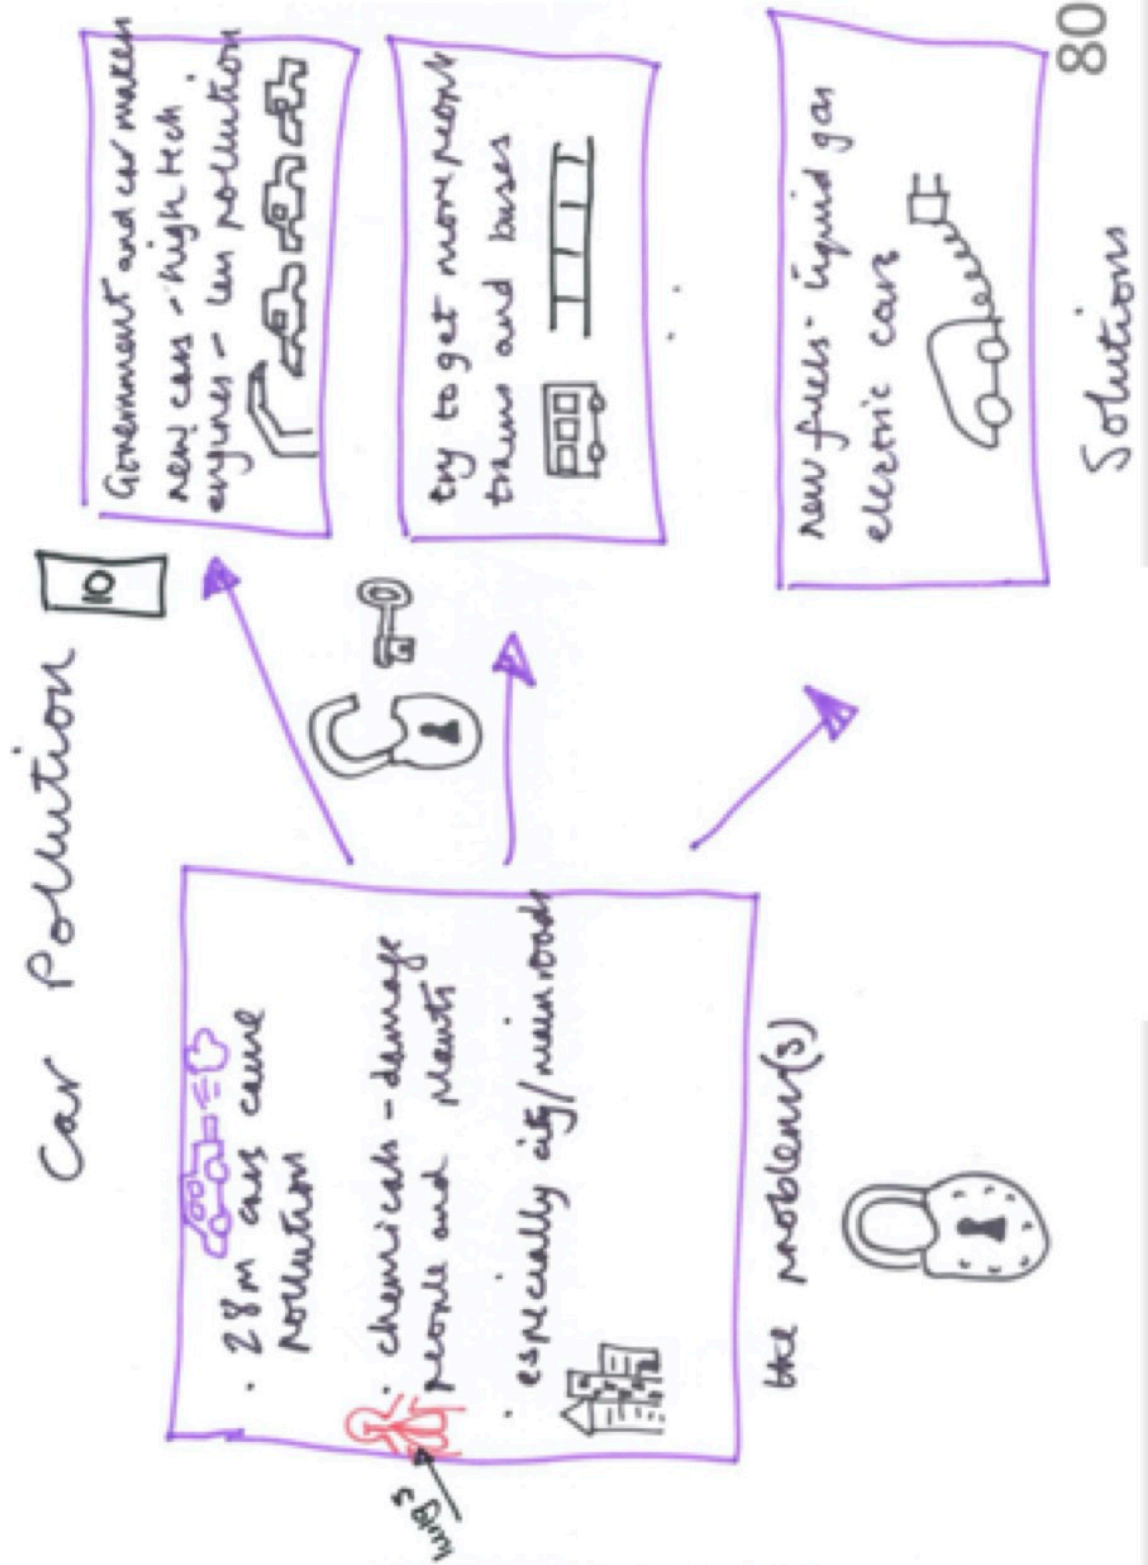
Car Pollution 10

· 28m cars cause pollution
· chemicals - damage people and plants
· especially city/main roads

lungs

the problem(s)

Government and car makers new cars - high tech engines - less pollution

try to get more people trains and buses

new fuels · liquid gas electric cars

Solutions

80